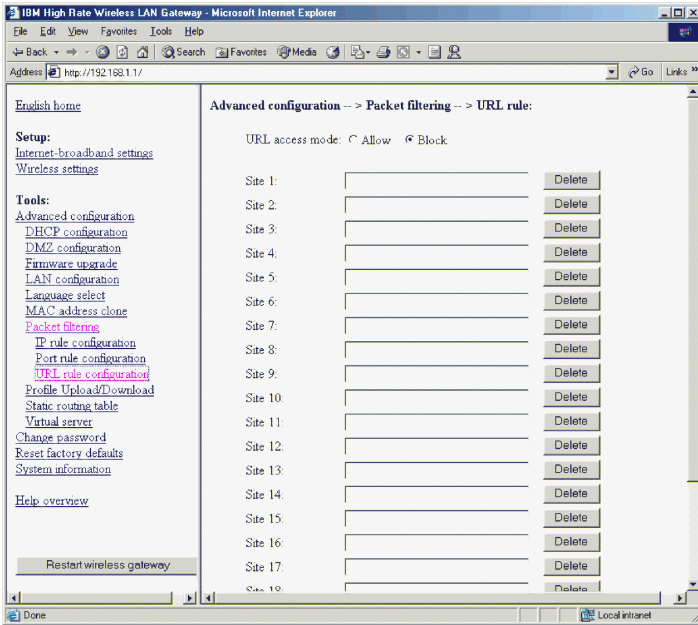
IBM High Rate Wireless LAN Gateway - Microsoft Internet Explorer

File Edit View Favorites Tools Help

Back Search Favorites Media

Address http://192.168.1.1/ Go Links »

English home

Setup:
Internet-broadband settings
Wireless settings

Tools:
Advanced configuration
DHCP configuration
DMZ configuration
Firmware upgrade
LAN configuration
Language select
MAC address clone
Packet filtering
IP rule configuration
Port rule configuration
URL rule configuration
Profile Upload/Download
Static routing table
Virtual server
Change password
Reset factory defaults
System information

Help overview

Restart wireless gateway

Advanced configuration --> Packet filtering --> URL rule:

URL access mode: Allow Block

Site 1: Delete
Site 2: Delete
Site 3: Delete
Site 4: Delete
Site 5: Delete
Site 6: Delete
Site 7: Delete
Site 8: Delete
Site 9: Delete
Site 10: Delete
Site 11: Delete
Site 12: Delete
Site 13: Delete
Site 14: Delete
Site 15: Delete
Site 16: Delete
Site 17: Delete
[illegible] Delete

Done Local intranet